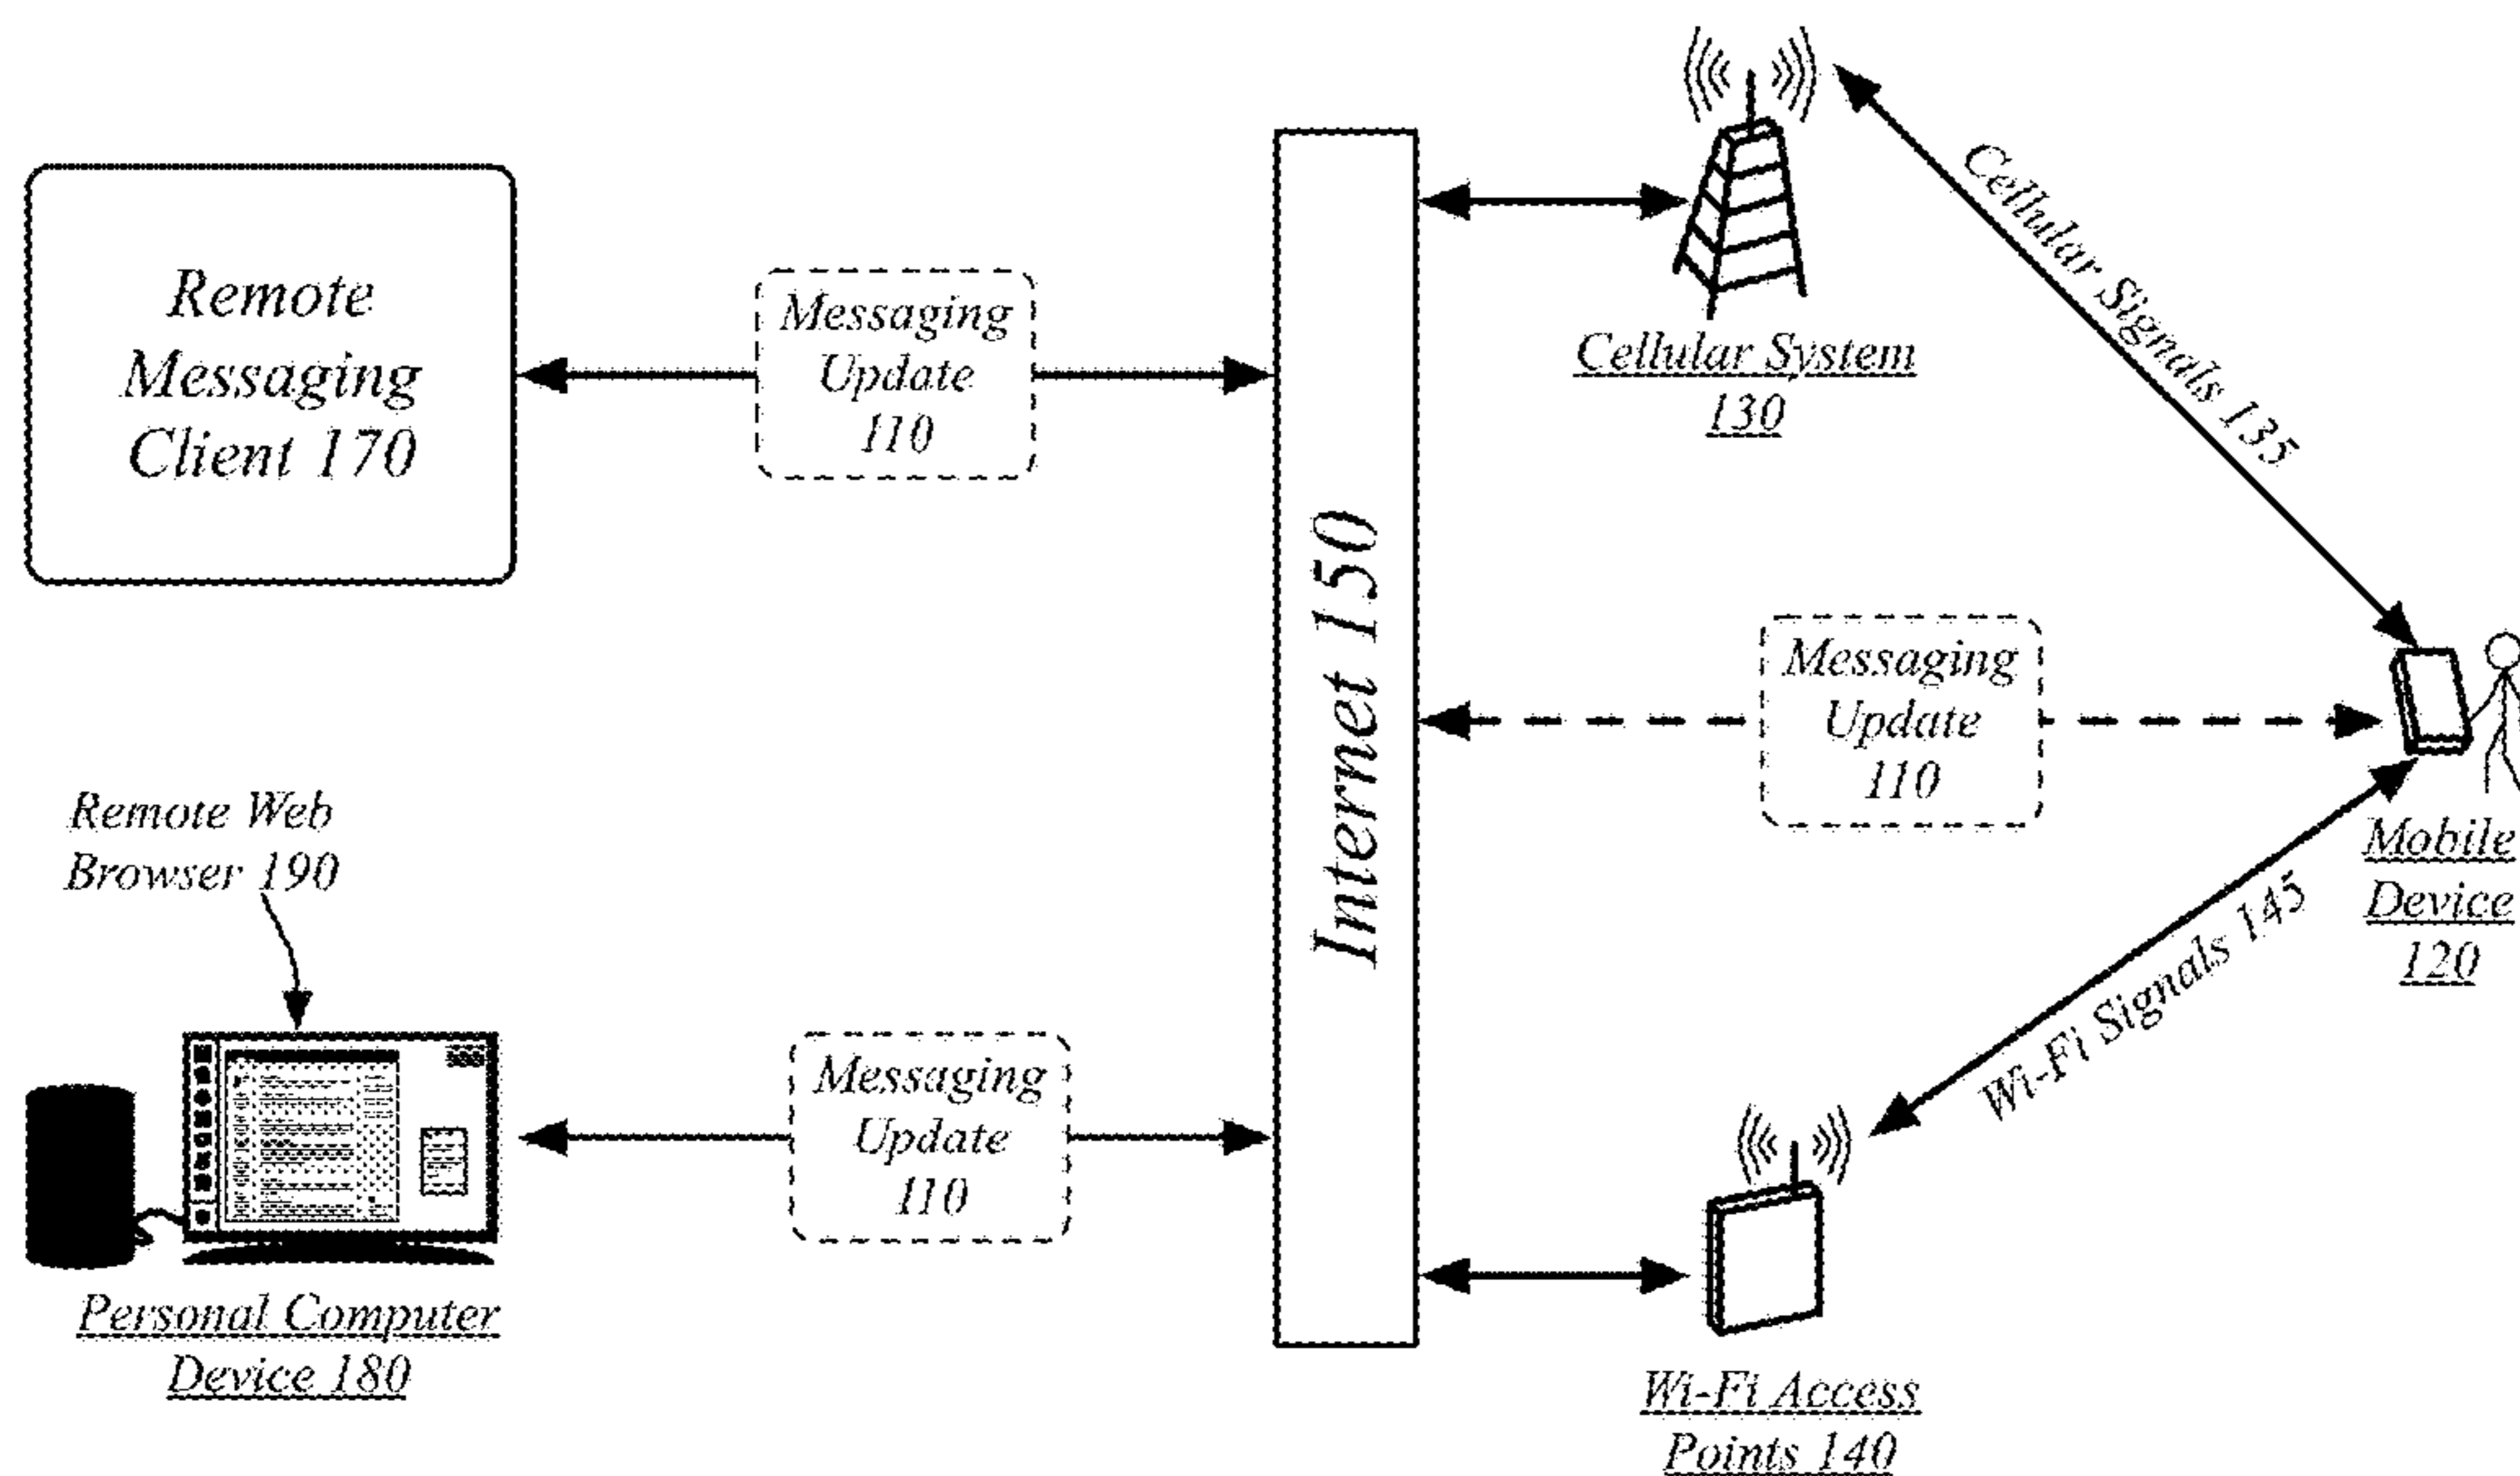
Remote Messaging Client 170

Messaging Update 110

Internet 150

Cellular System 130

Cellular Signals 135

Messaging Update 110

Mobile Device 120

Remote Web Browser 190

Messaging Update 110

Wi-Fi Signals 145

Personal Computer Device 180

Wi-Fi Access Points 140